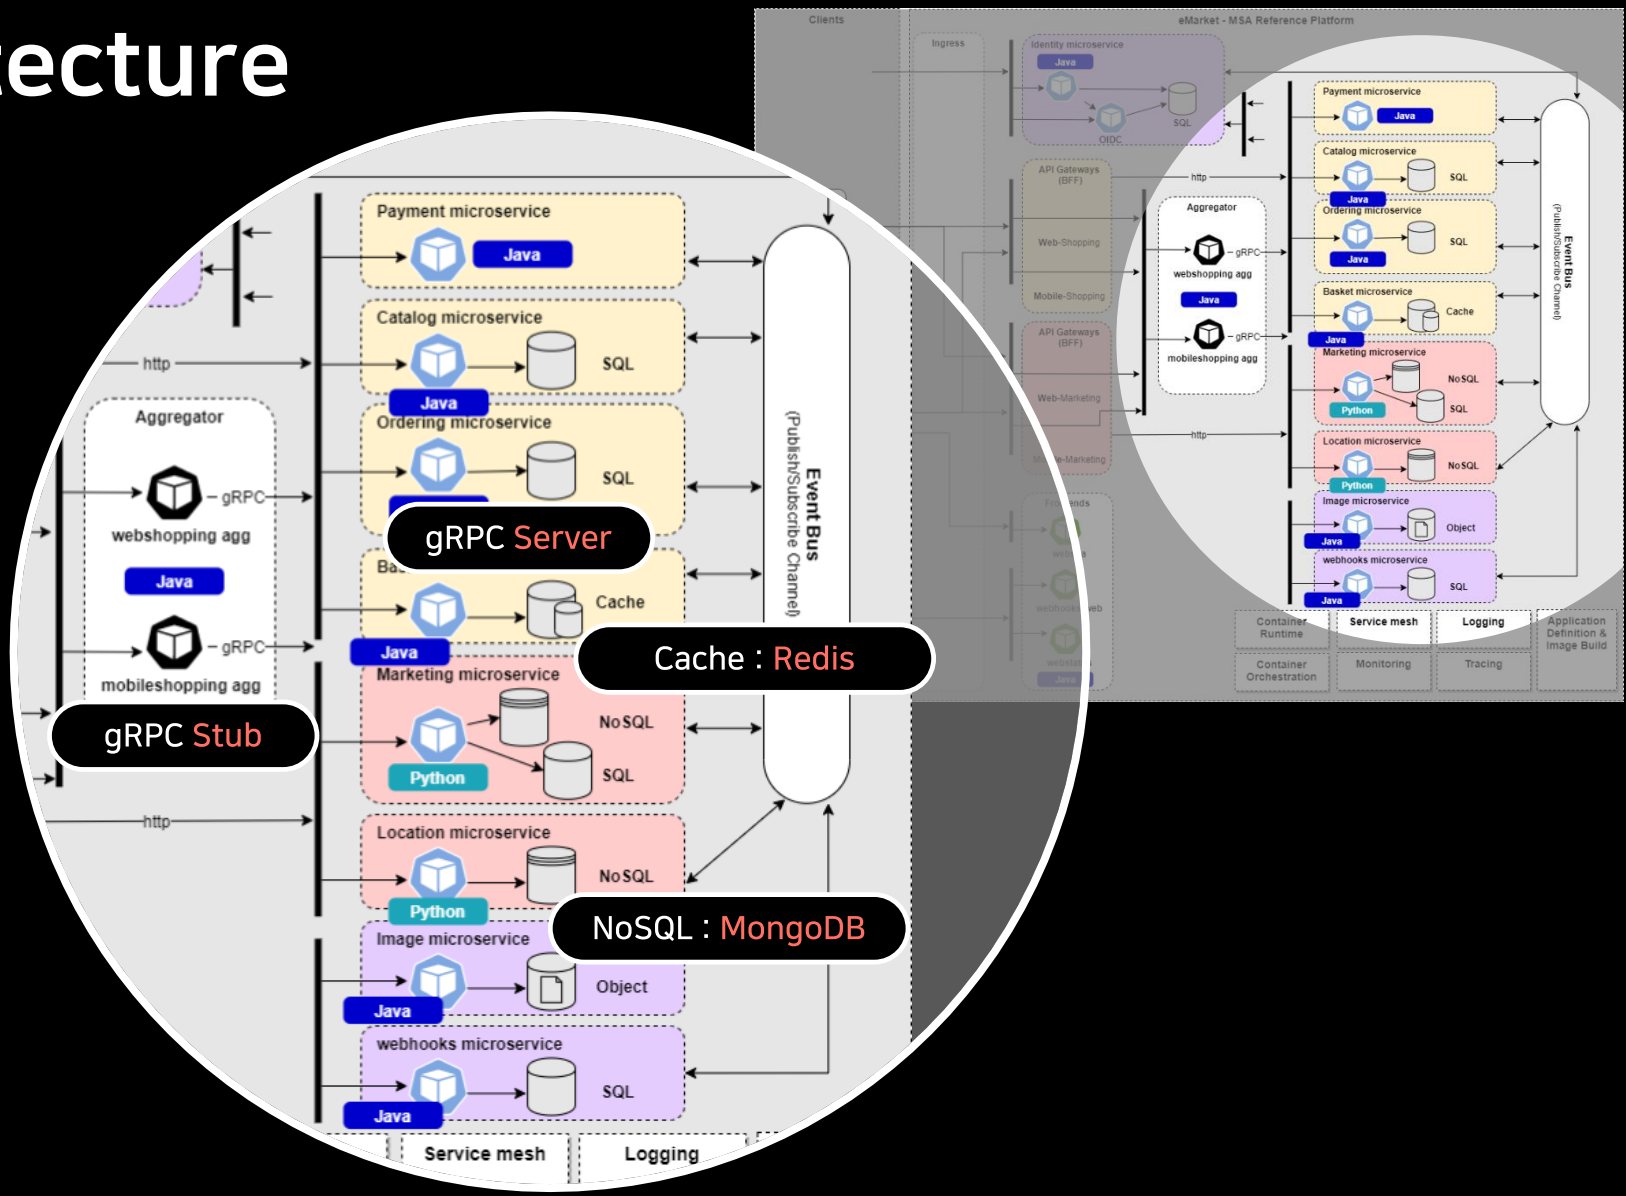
ecture

Payment microservice
Java
Catalog microservice
SQL
Java
Ordering microservice
SQL
http
Aggregator
gRPC
webshopping agg
Java
gRPC
mobileshopping agg
gRPC Server
Cache
Java
Cache : Redis
Marketing microservice
NoSQL
SQL
Python
gRPC Stub
http
Location microservice
NoSQL
Python
NoSQL : MongoDB
Image microservice
Object
Java
webhooks microservice
SQL
Java
Service mesh
Logging
Event Bus
(Publish/Subscribe Channel)

Clients
eMarket - MSA Reference Platform
Ingress
Identity microservice
Java
SQL
OIDC
API Gateways (BFF)
Web-Shopping
Mobile-Shopping
API Gateways (BFF)
Web-Marketing
Payment microservice
Java
Catalog microservice
SQL
Java
Ordering microservice
SQL
Java
http
Aggregator
gRPC
webshopping agg
Java
gRPC
mobileshopping agg
Basket microservice
Cache
Java
Marketing microservice
NoSQL
SQL
Python
http
Location microservice
NoSQL
Python
Image microservice
Object
Java
webhooks microservice
SQL
Java
Event Bus
(Publish/Subscribe Channel)
Container Runtime
Service mesh
Logging
Application Definition & Image Build
Container Orchestration
Monitoring
Tracing